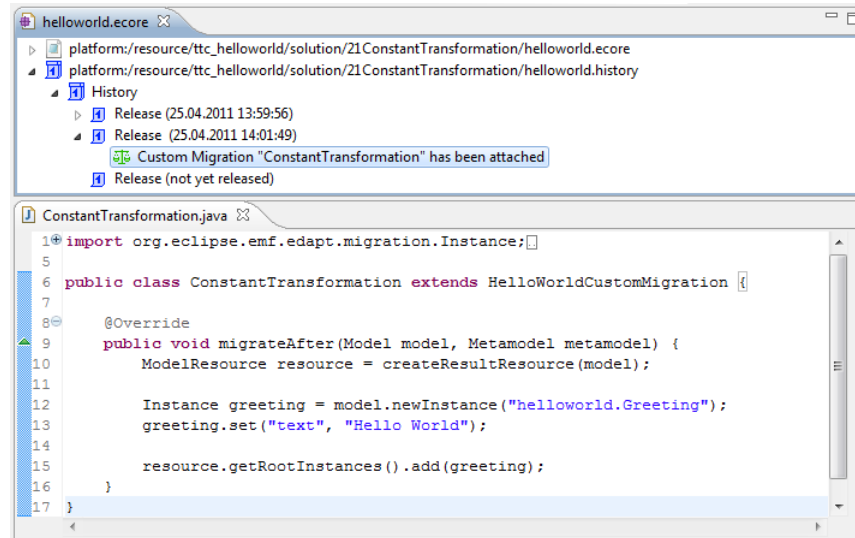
helloworld.ecore ✕

platform:/resource/ttc_helloworld/solution/21ConstantTransformation/helloworld.ecore
platform:/resource/ttc_helloworld/solution/21ConstantTransformation/helloworld.history
History
Release (25.04.2011 13:59:56)
Release (25.04.2011 14:01:49)
Custom Migration "ConstantTransformation" has been attached
Release (not yet released)

ConstantTransformation.java ✕

1 import org.eclipse.emf.edapt.migration.Instance;
5
6 public class ConstantTransformation extends HelloWorldCustomMigration {
7
8 @Override
9 public void migrateAfter(Model model, Metamodel metamodel) {
10 ModelResource resource = createResultResource(model);
11
12 Instance greeting = model.newInstance("helloworld.Greeting");
13 greeting.set("text", "Hello World");
14
15 resource.getRootInstances().add(greeting);
16 }
17 }